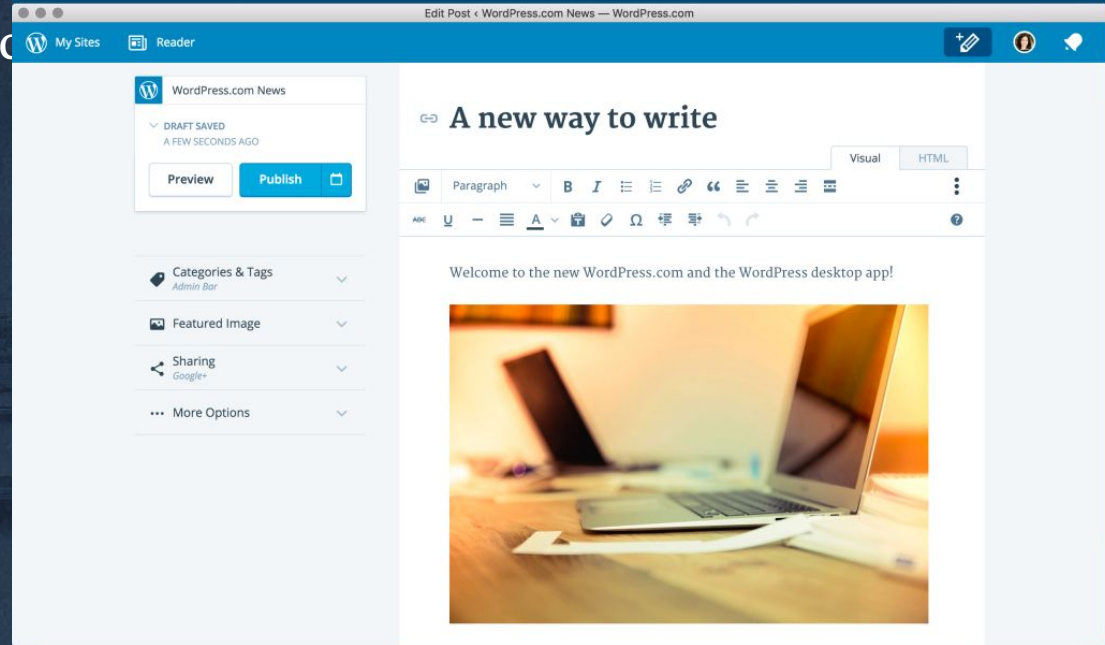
Edit Post ‹ WordPress.com News — WordPress.com

My Sites
Reader

WordPress.com News

DRAFT SAVED
A FEW SECONDS AGO

Preview
Publish

Categories & Tags
Admin Bar

Featured Image

Sharing
Google+

More Options

A new way to write

Visual
HTML

Paragraph

Welcome to the new WordPress.com and the WordPress desktop app!